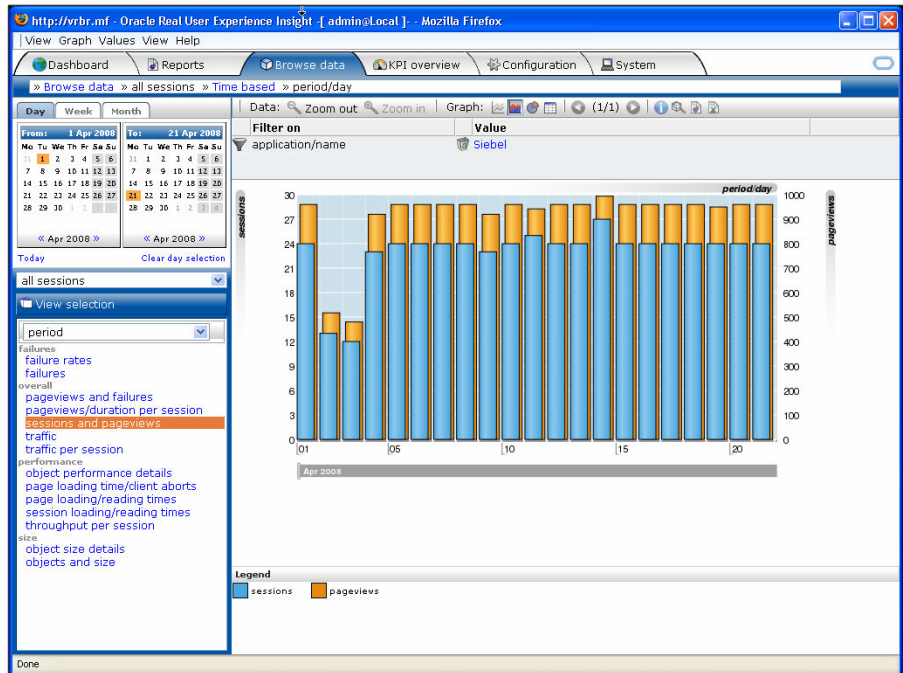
http://vrbr.mf - Oracle Real User Experience Insight -[ admin@Local ]- - Mozilla Firefox

View Graph Values View Help

Dashboard | Reports | Browse data | KPI overview | Configuration | System

» Browse data » all sessions » Time based » period/day

Day | Week | Month

From: 1 Apr 2008

| Mo | Tu | We | Th | Fr | Sa | Su |
|---|---|---|---|---|---|---|
| 31 | 1 | 2 | 3 | 4 | 5 | 6 |
| 7 | 8 | 9 | 10 | 11 | 12 | 13 |
| 14 | 15 | 16 | 17 | 18 | 19 | 20 |
| 21 | 22 | 23 | 24 | 25 | 26 | 27 |
| 28 | 29 | 30 | 1 | 2 | 3 | 4 |

« Apr 2008 »

To: 21 Apr 2008

| Mo | Tu | We | Th | Fr | Sa | Su |
|---|---|---|---|---|---|---|
| 31 | 1 | 2 | 3 | 4 | 5 | 6 |
| 7 | 8 | 9 | 10 | 11 | 12 | 13 |
| 14 | 15 | 16 | 17 | 18 | 19 | 20 |
| 21 | 22 | 23 | 24 | 25 | 26 | 27 |
| 28 | 29 | 30 | 1 | 2 | 3 | 4 |

« Apr 2008 »

Today | Clear day selection

all sessions

View selection

period

failures
failure rates
failures
overall
pageviews and failures
pageviews/duration per session
sessions and pageviews
traffic
traffic per session
performance
object performance details
page loading time/client aborts
page loading/reading times
session loading/reading times
throughput per session
size
object size details
objects and size

Data: Zoom out Zoom in Graph: (1/1)

| Filter on | Value |
|---|---|
| application/name | Siebel |

period/day

sessions

pageviews

30 27 24 21 18 15 12 9 6 3 0

1000 900 800 700 600 500 400 300 200 100 0

01 05 10 15 20

Apr 2008

Legend

sessions pageviews

Done